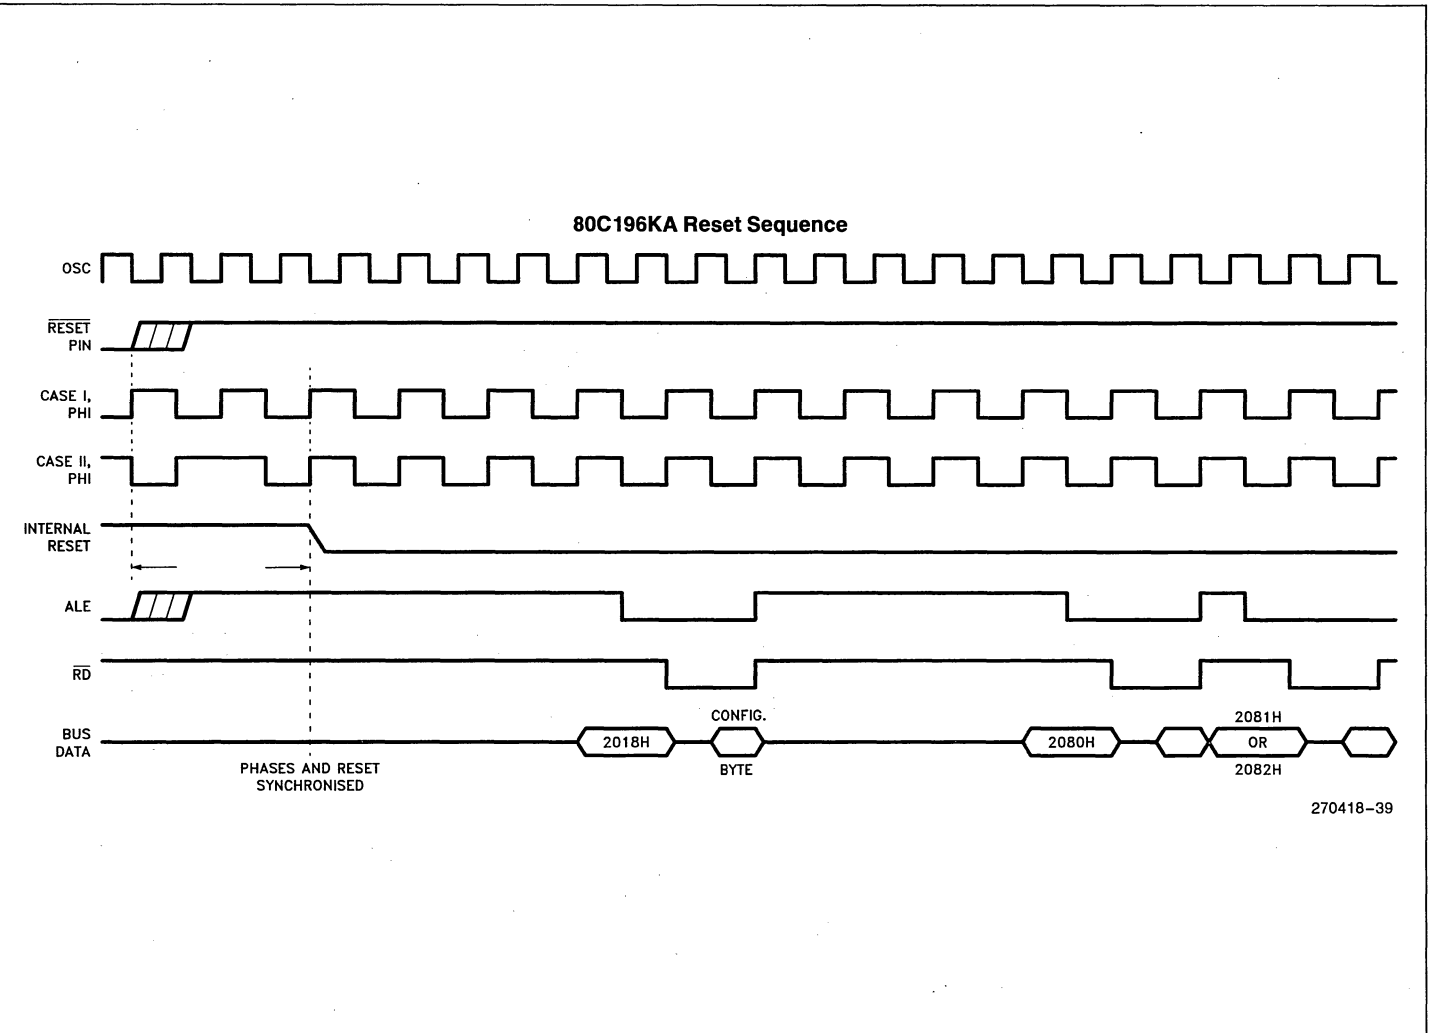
80C196KA Reset Sequence

OSC

$\overline{RESET}$ PIN

CASE I, PHI

CASE II, PHI

INTERNAL RESET

ALE

$\overline{RD}$

BUS DATA

2018H

CONFIG. BYTE

2080H

2081H OR 2082H

PHASES AND RESET SYNCHRONISED

270418-39